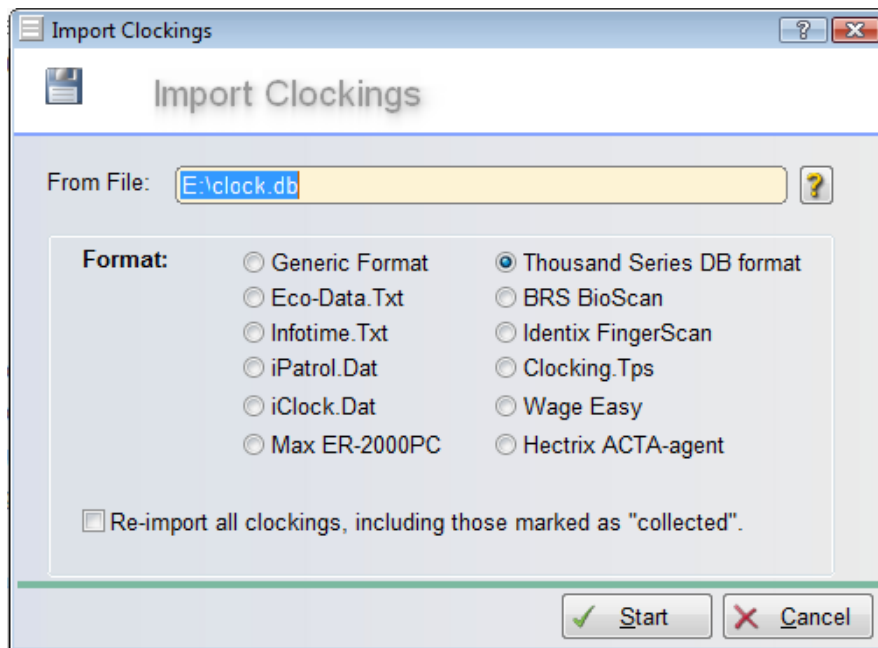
Import Clockings

Import Clockings

From File: E:\clock.db

Format:
Generic Format
Eco-Data.Txt
Infotime.Txt
iPatrol.Dat
iClock.Dat
Max ER-2000PC
Thousand Series DB format
BRS BioScan
Identix FingerScan
Clocking.Tps
Wage Easy
Hectrix ACTA-agent

Re-import all clockings, including those marked as "collected".

Start
Cancel